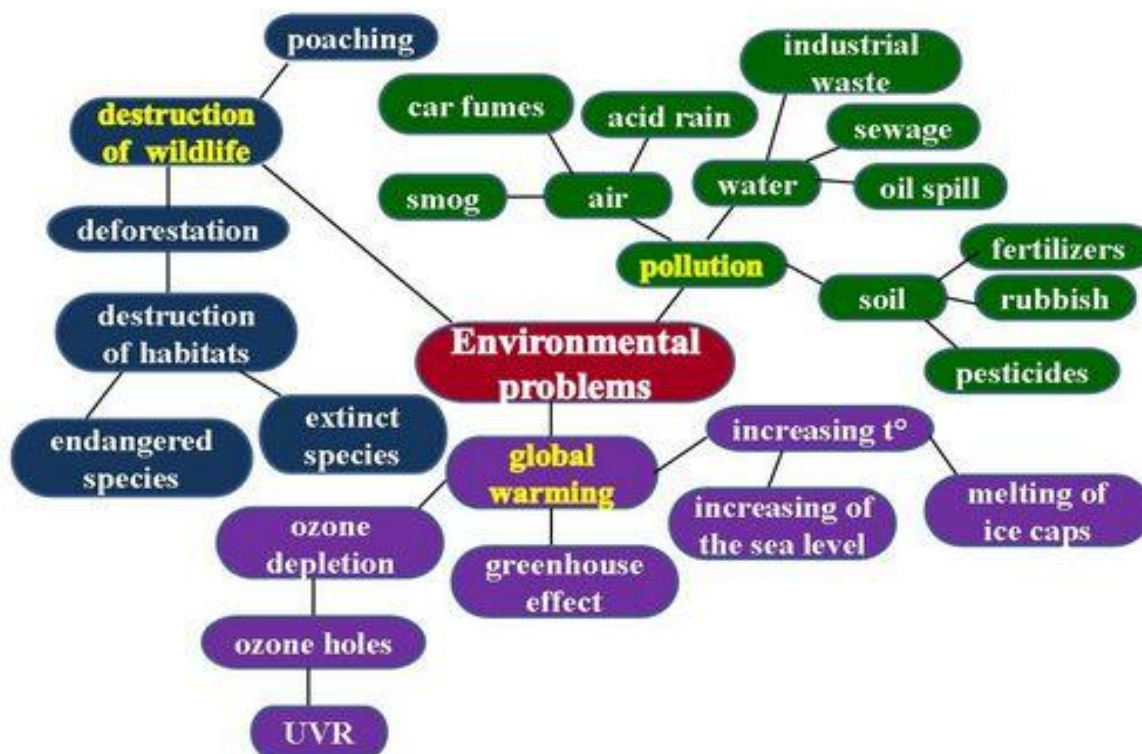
poaching

destruction of wildlife

deforestation

destruction of habitats

endangered species

extinct species

car fumes

acid rain

industrial waste

sewage

smog

air

water

oil spill

pollution

fertilizers

soil

rubbish

pesticides

Environmental problems

global warming

increasing t°

increasing of the sea level

melting of ice caps

ozone depletion

greenhouse effect

ozone holes

UVR